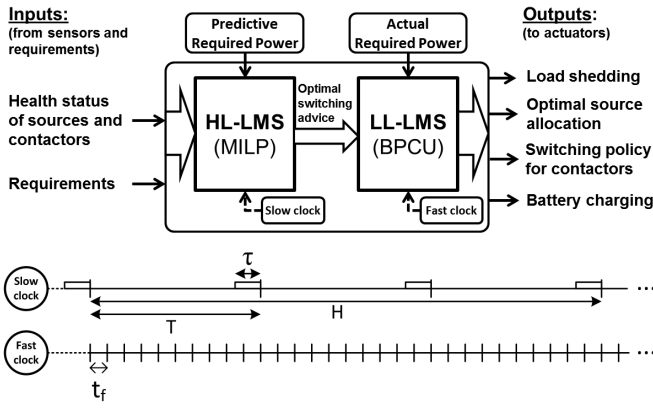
Inputs:
(from sensors and requirements)

Health status of sources and contactors

Requirements

Predictive Required Power

Actual Required Power

HL-LMS
(MILP)

Optimal switching advice

LL-LMS
(BPCU)

Slow clock

Fast clock

Outputs:
(to actuators)

Load shedding

Optimal source allocation

Switching policy for contactors

Battery charging

Slow clock

$\tau$

T

H

Fast clock

$t_f$